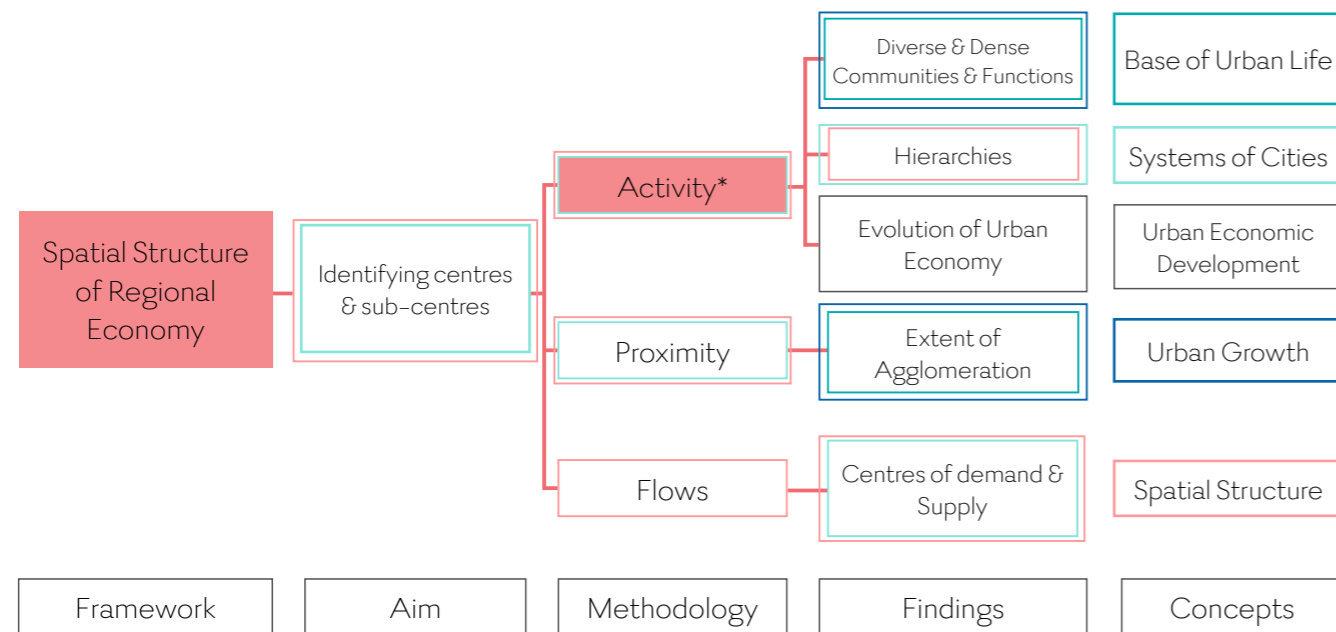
Spatial Structure of Regional Economy

Identifying centres & sub-centres

Activity*

Proximity

Flows

Diverse & Dense Communities & Functions

Hierarchies

Evolution of Urban Economy

Extent of Agglomeration

Centres of demand & Supply

Base of Urban Life

Systems of Cities

Urban Economic Development

Urban Growth

Spatial Structure

Framework

Aim

Methodology

Findings

Concepts